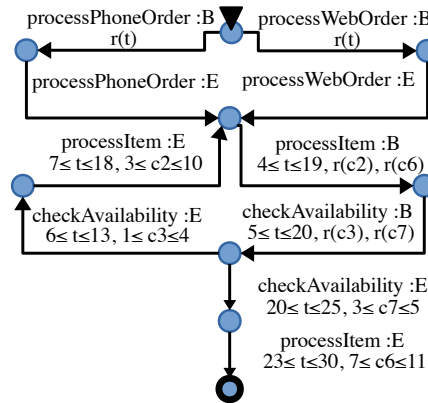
processPhoneOrder :B
r(t)

processWebOrder :B
r(t)

processPhoneOrder :E

processWebOrder :E

processItem :E
$7\leq t\leq18$, $3\leq c2\leq10$

processItem :B
$4\leq t\leq19$, r(c2), r(c6)

checkAvailability :E
$6\leq t\leq13$, $1\leq c3\leq4$

checkAvailability :B
$5\leq t\leq20$, r(c3), r(c7)

checkAvailability :E
$20\leq t\leq25$, $3\leq c7\leq5$

processItem :E
$23\leq t\leq30$, $7\leq c6\leq11$